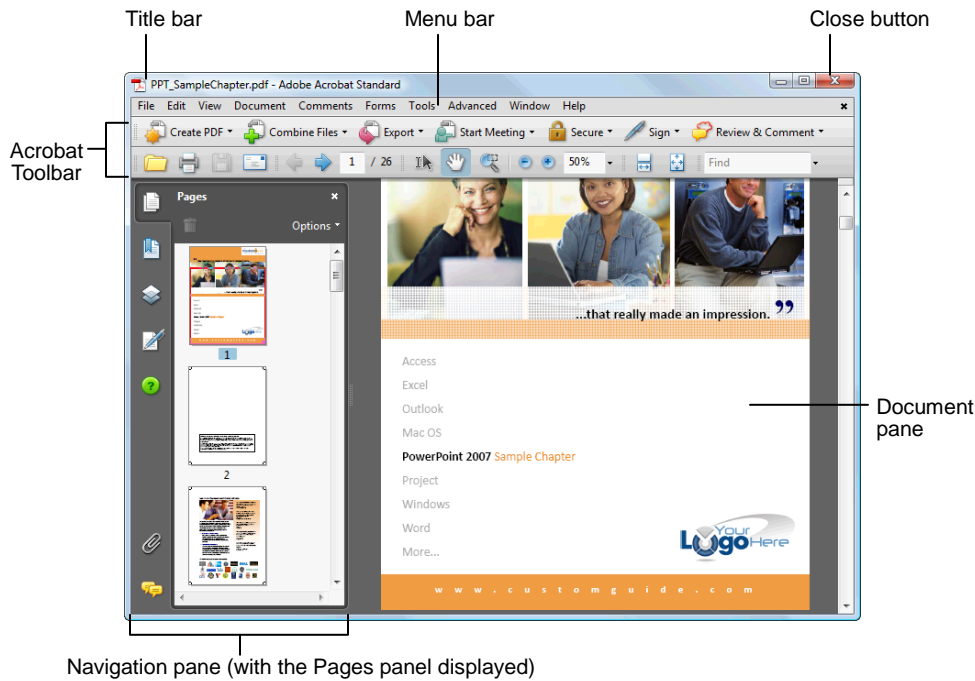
Title bar

Menu bar

Close button

PPT_SampleChapter.pdf - Adobe Acrobat Standard

File Edit View Document Comments Forms Tools Advanced Window Help

Acrobat Toolbar

Create PDF ▾ Combine Files ▾ Export ▾ Start Meeting ▾ Secure ▾ Sign ▾ Review & Comment ▾

1 / 26 50% Find

Pages

Options ▾

1

2

...that really made an impression.

Access
Excel
Outlook
Mac OS
PowerPoint 2007 Sample Chapter
Project
Windows
Word
More...

Your Logo Here

w w w . c u s t o m g u i d e . c o m

Document pane

Navigation pane (with the Pages panel displayed)